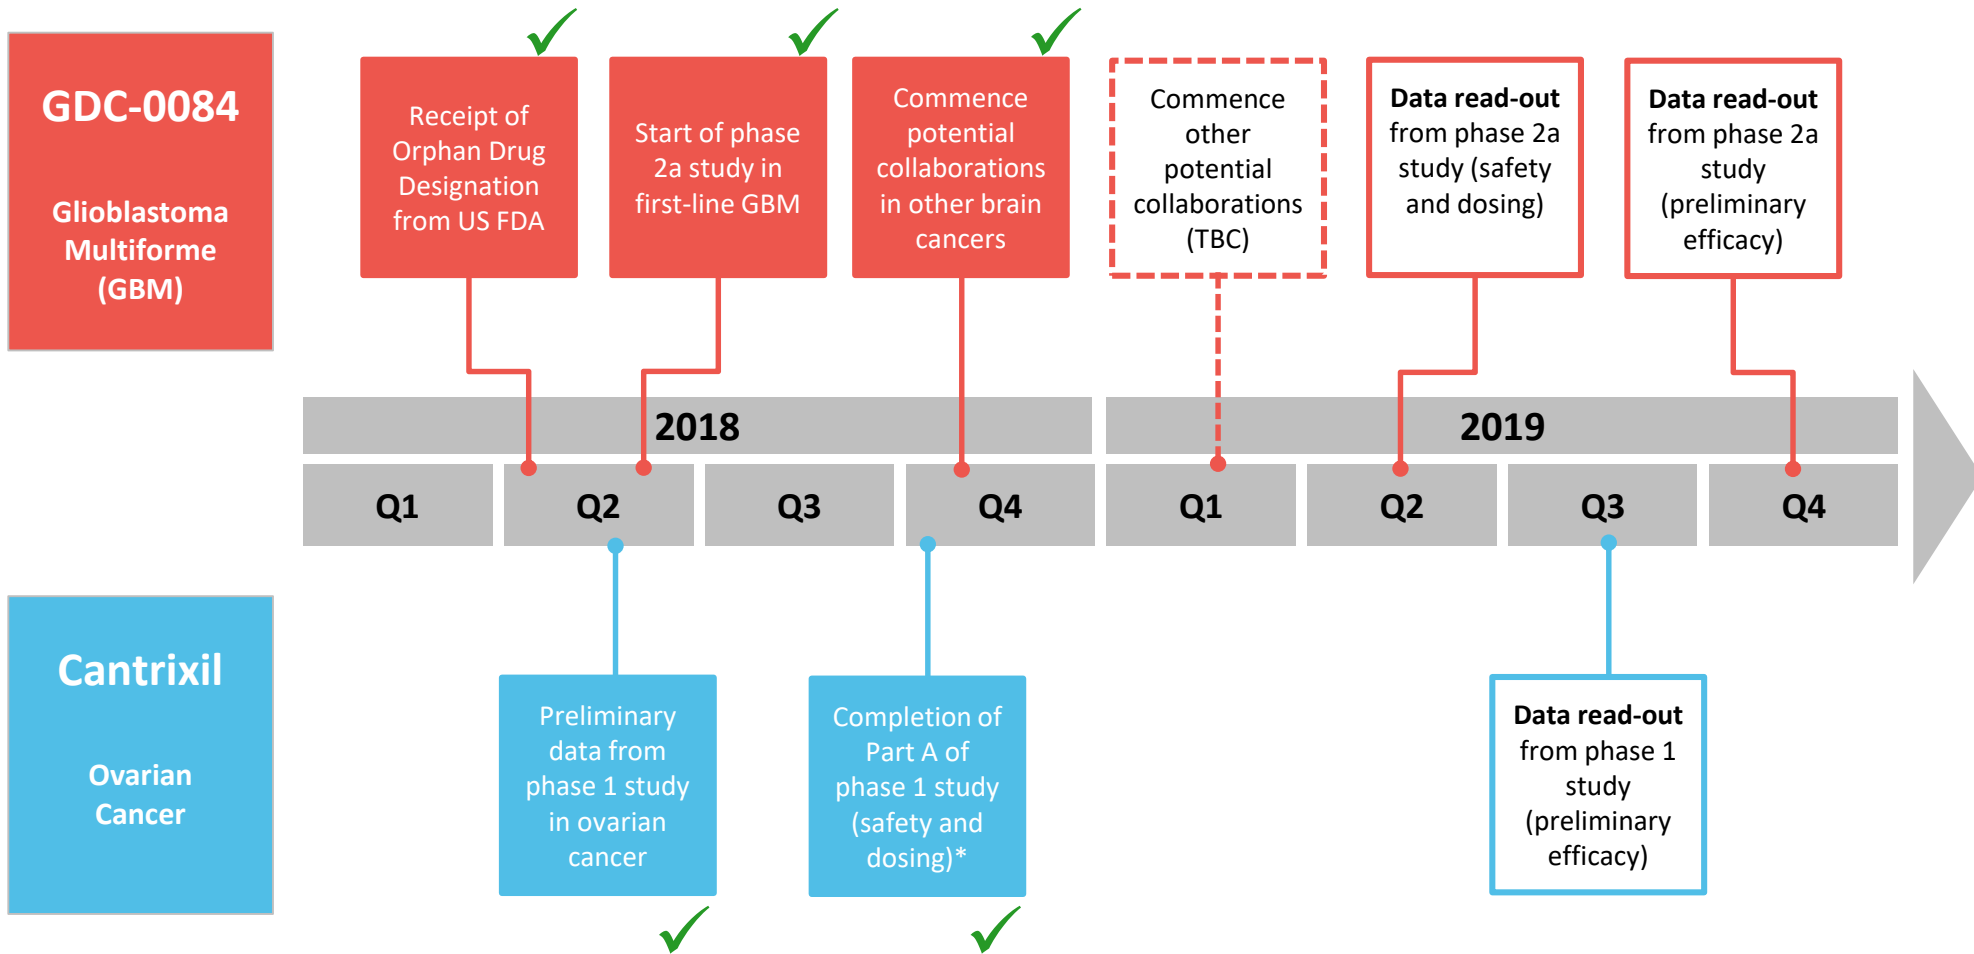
GDC-0084

Glioblastoma Multiforme (GBM)

Receipt of Orphan Drug Designation from US FDA

Start of phase 2a study in first-line GBM

Commence potential collaborations in other brain cancers

Commence other potential collaborations (TBC)

**Data read-out** from phase 2a study (safety and dosing)

**Data read-out** from phase 2a study (preliminary efficacy)

2018

2019

| Q1 | Q2 | Q3 | Q4 | Q1 | Q2 | Q3 | Q4 |
|---|---|---|---|---|---|---|---|

Cantrixil

Ovarian Cancer

Preliminary data from phase 1 study in ovarian cancer

Completion of Part A of phase 1 study (safety and dosing)*

**Data read-out** from phase 1 study (preliminary efficacy)